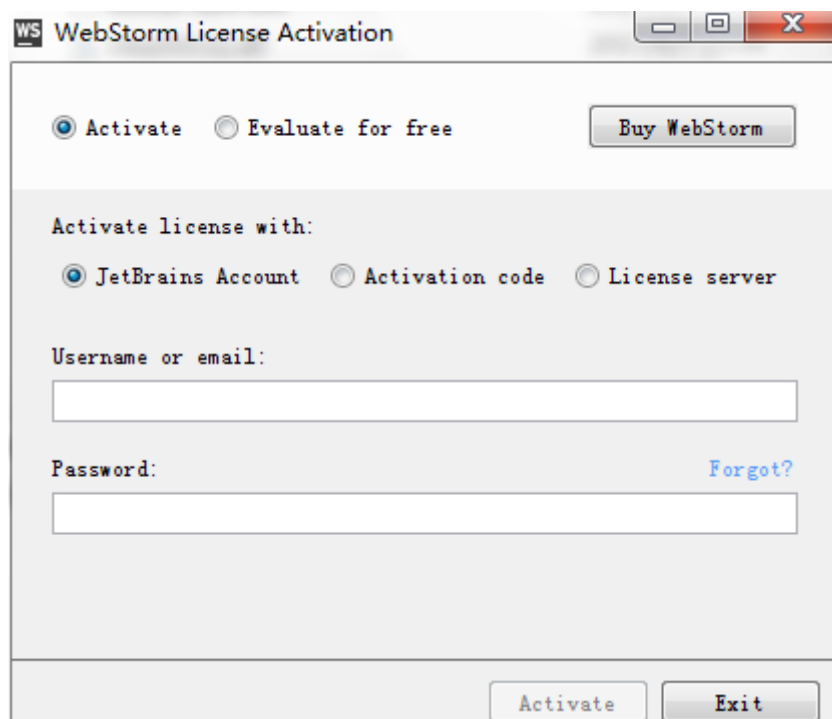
WS WebStorm License Activation

Activate Evaluate for free

Buy WebStorm

Activate license with:

JetBrains Account Activation code License server

Username or email:

Password:

Forgot?

Activate

Exit